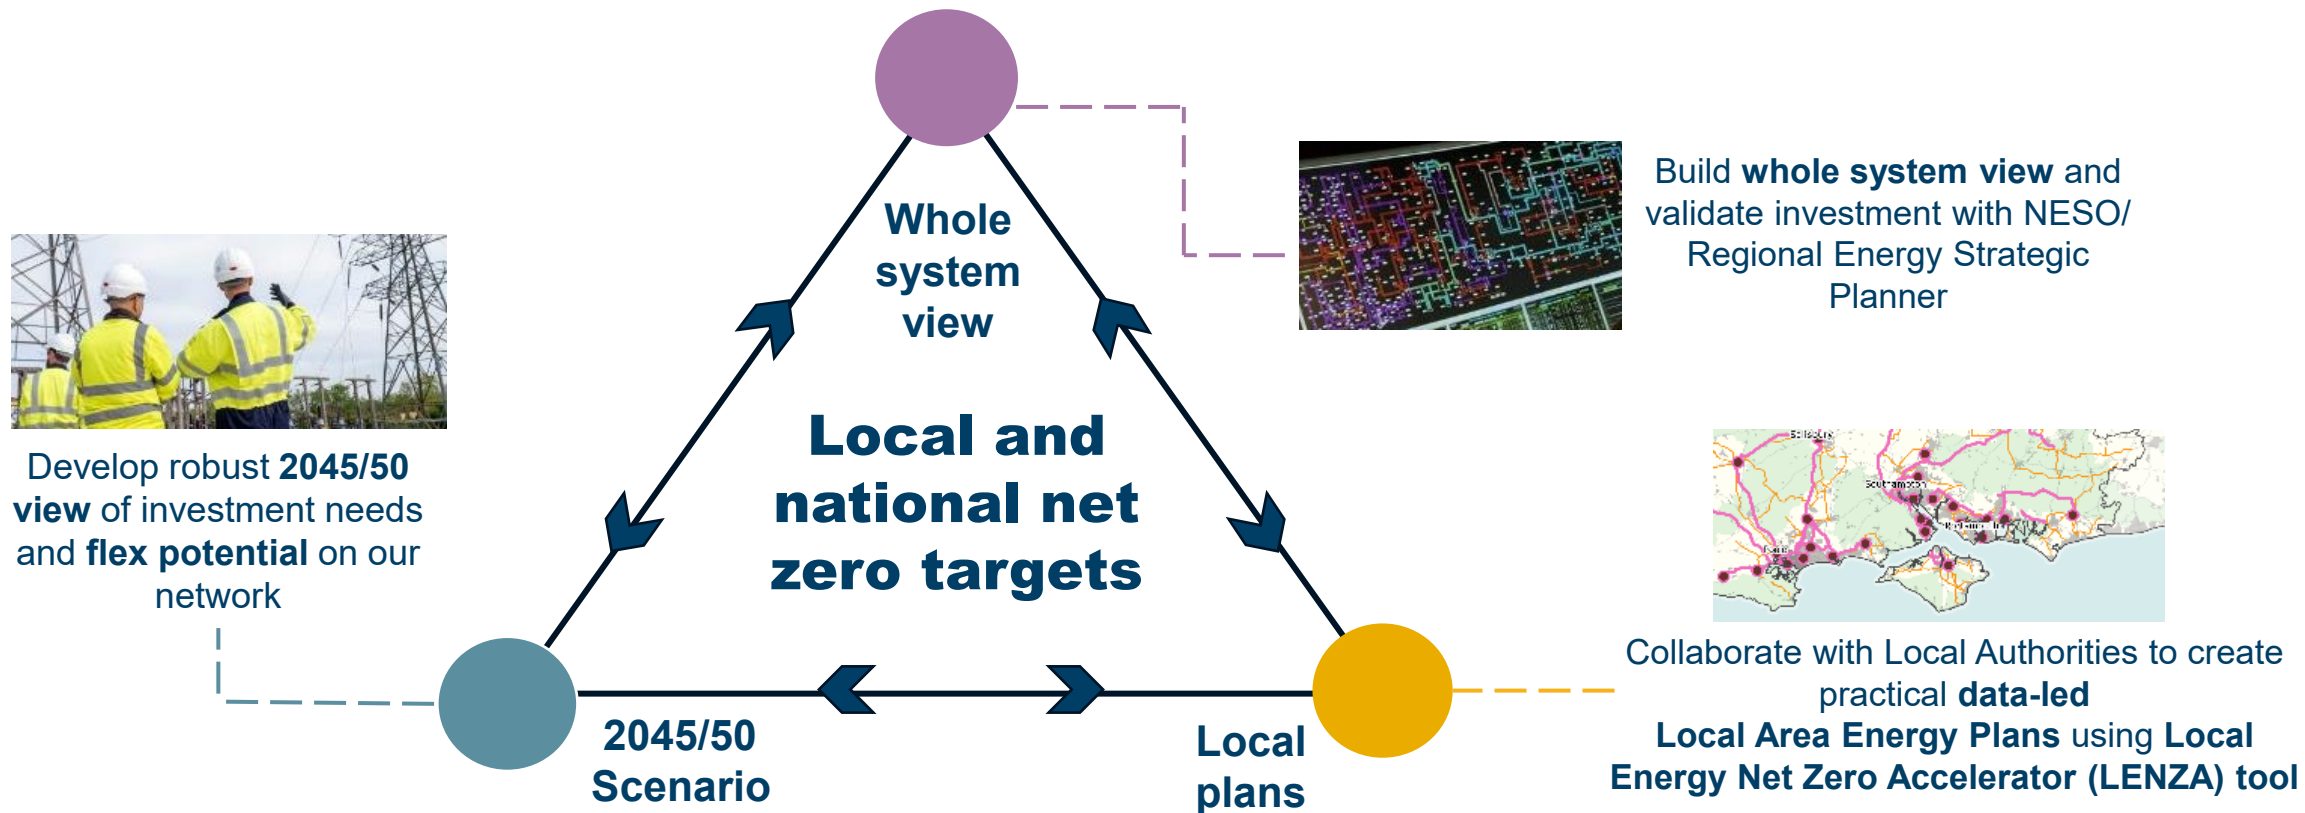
Whole system view

Build **whole system view** and validate investment with NESO/ Regional Energy Strategic Planner

Local and national net zero targets

Develop robust **2045/50 view** of investment needs and **flex potential** on our network

Collaborate with Local Authorities to create practical **data-led** **Local Area Energy Plans** using **Local Energy Net Zero Accelerator (LENZA) tool**

2045/50 Scenario

Local plans